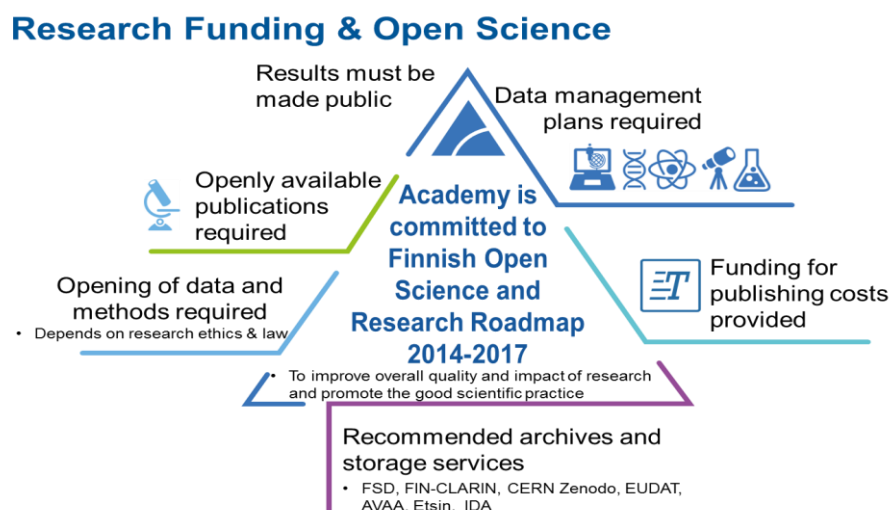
Research Funding & Open Science

Results must be made public

Data management plans required

Openly available publications required

Academy is committed to Finnish Open Science and Research Roadmap 2014-2017

Funding for publishing costs provided

Opening of data and methods required
• Depends on research ethics & law

• To improve overall quality and impact of research and promote the good scientific practice

Recommended archives and storage services
• FSD, FIN-CLARIN, CERN Zenodo, EUDAT, AVAA, Etsin, IDA